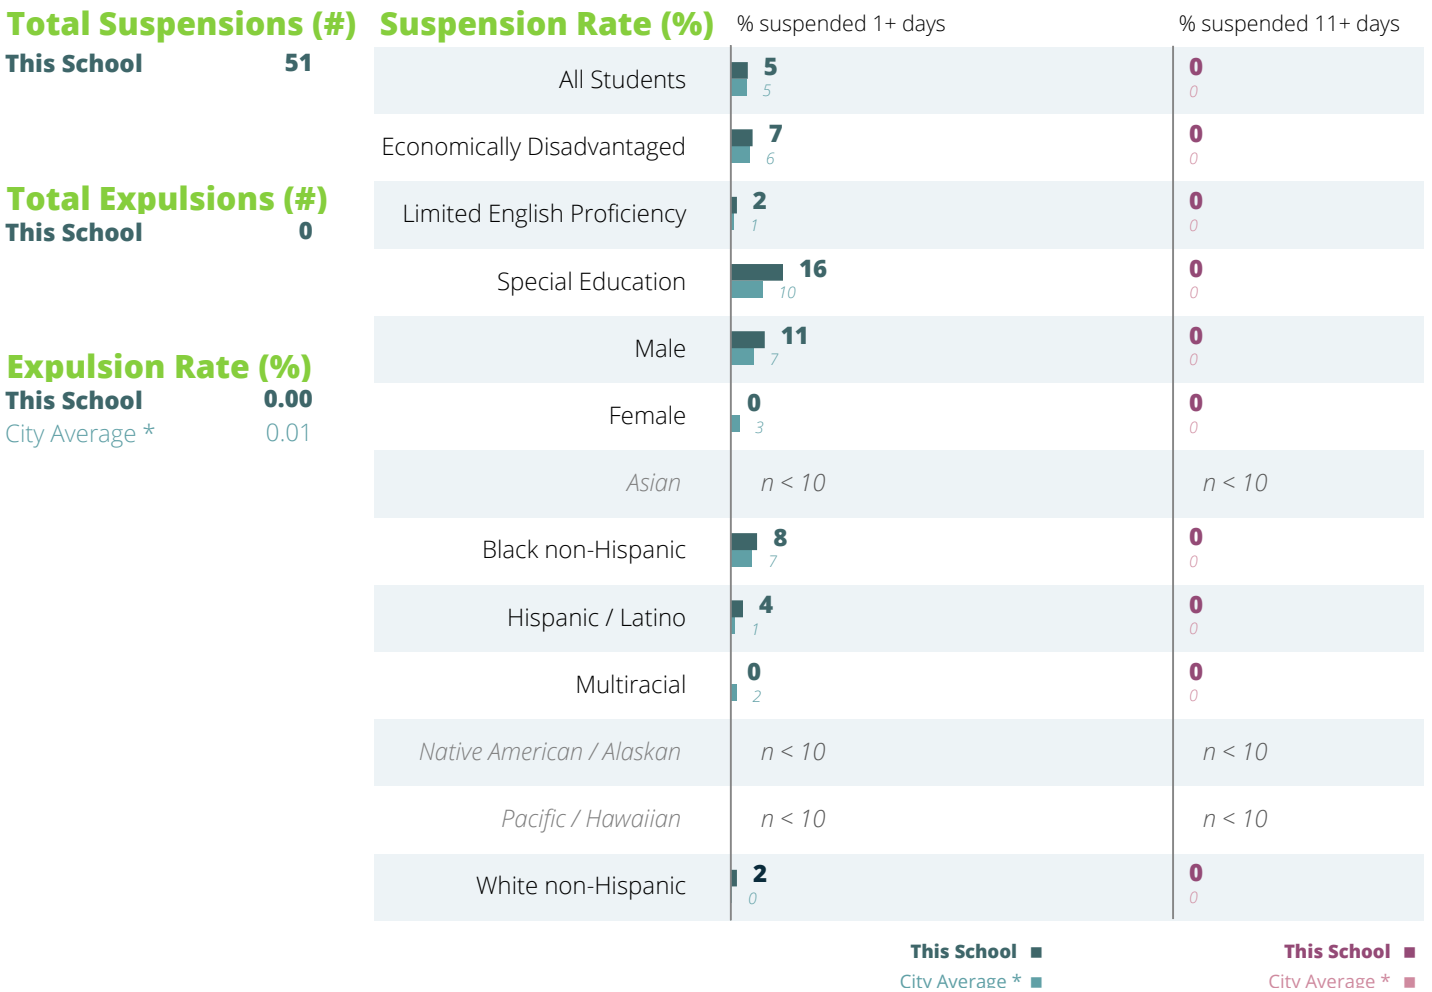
Total Suspensions (#)
This School 51

Total Expulsions (#)
This School 0

Expulsion Rate (%)
This School 0.00
City Average * 0.01

Suspension Rate (%)

| | % suspended 1+ days | | % suspended 11+ days | |
|---|---|---|---|---|
| All Students | 5 | 5 | 0 | 0 |
| Economically Disadvantaged | 7 | 6 | 0 | 0 |
| Limited English Proficiency | 2 | 1 | 0 | 0 |
| Special Education | 16 | 10 | 0 | 0 |
| Male | 11 | 7 | 0 | 0 |
| Female | 0 | 3 | 0 | 0 |
| Asian | n < 10 | | n < 10 | |
| Black non-Hispanic | 8 | 7 | 0 | 0 |
| Hispanic / Latino | 4 | 1 | 0 | 0 |
| Multiracial | 0 | 2 | 0 | 0 |
| Native American / Alaskan | n < 10 | | n < 10 | |
| Pacific / Hawaiian | n < 10 | | n < 10 | |
| White non-Hispanic | 2 | 0 | 0 | 0 |

This School
City Average *

This School
City Average *